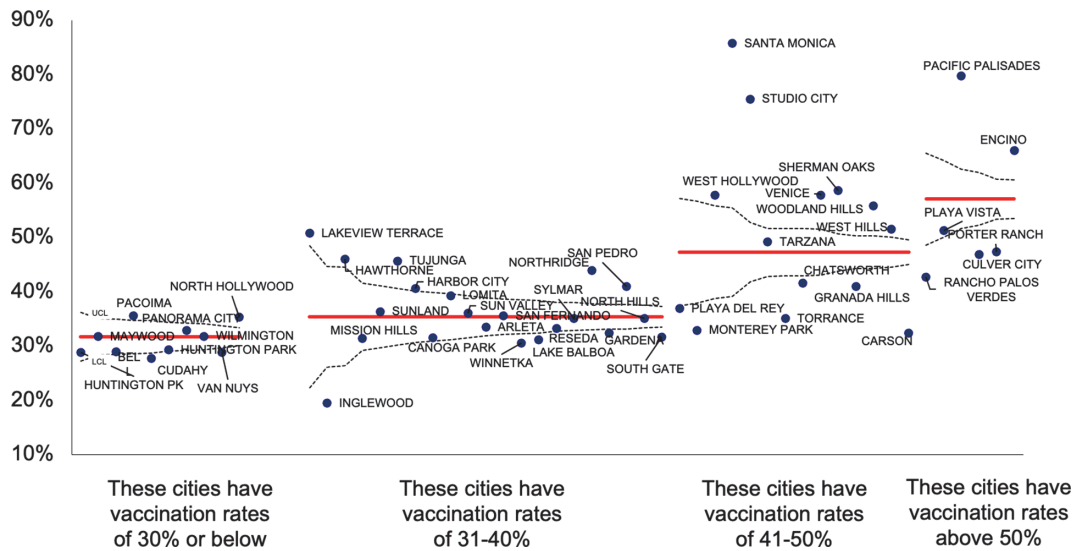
90%
80%
70%
60%
50%
40%
30%
20%
10%

SANTA MONICA
PACIFIC PALISADES
STUDIO CITY
ENCINO
SHERMAN OAKS
WEST HOLLYWOOD
VENICE
WOODLAND HILLS
WEST HILLS
PLAYA VISTA
PORTER RANCH
TARZANA
CULVER CITY
LAKEVIEW TERRACE
TUJUNGA
HAWTHORNE
SAN PEDRO
NORTHRIDGE
HARBOR CITY
LOMITA
CHATSWORTH
RANCHO PALOS VERDES
NORTH HOLLYWOOD
GRANADA HILLS
PACOIMA
UCL
PANORAMA CITY
SUNLAND
SUN VALLEY
SYLMAR
NORTH HILLS
PLAYA DEL REY
SAN FERNANDO
TORRANCE
WILMINGTON
MAYWOOD
MISSION HILLS
ARLETA
MONTEREY PARK
HUNTINGTON PARK
CANOGA PARK
RESEDA
GARDENA
CARSON
LCL
BEL
CUDAHY
WINNETKA
LAKE BALBOA
HUNTINGTON PK
VAN NUYS
SOUTH GATE
INGLEWOOD

These cities have vaccination rates of 30% or below

These cities have vaccination rates of 31-40%

These cities have vaccination rates of 41-50%

These cities have vaccination rates above 50%